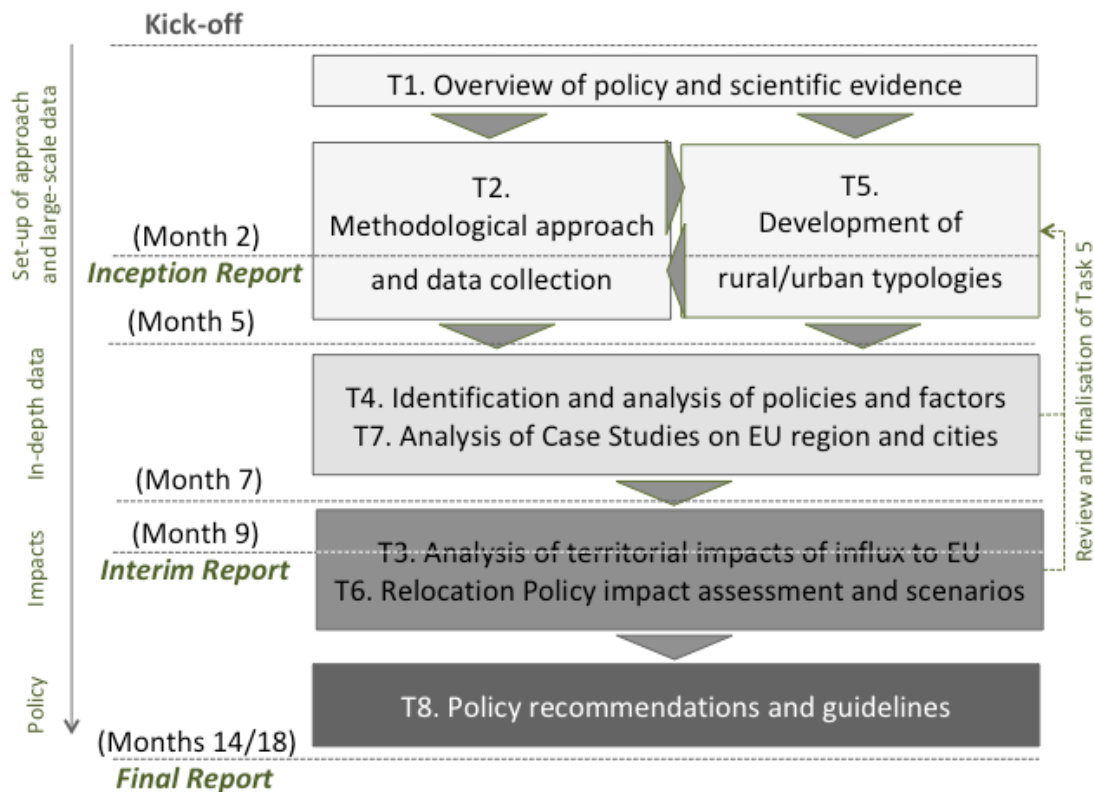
Kick-off

Set-up of approach and large-scale data

T1. Overview of policy and scientific evidence

T2. Methodological approach and data collection

T5. Development of rural/urban typologies

(Month 2)
Inception Report
(Month 5)

In-depth data

T4. Identification and analysis of policies and factors
T7. Analysis of Case Studies on EU region and cities

(Month 7)

Impacts

(Month 9)
Interim Report

T3. Analysis of territorial impacts of influx to EU
T6. Relocation Policy impact assessment and scenarios

Review and finalisation of Task 5

Policy

T8. Policy recommendations and guidelines

(Months 14/18)
Final Report